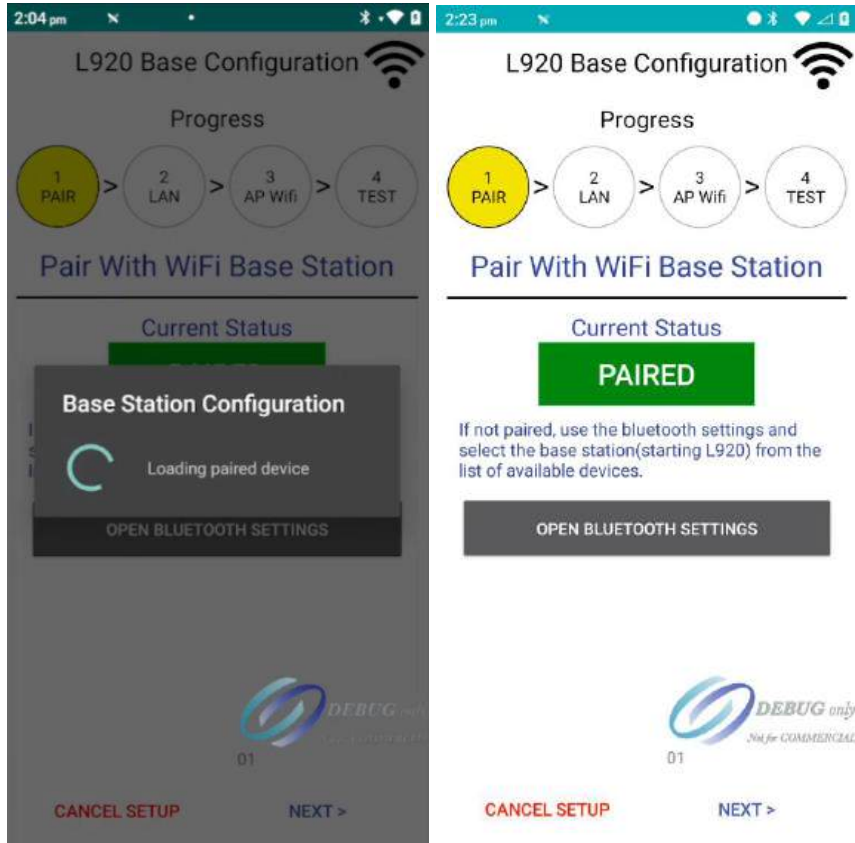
2:04 pm

L920 Base Configuration

Progress

1
PAIR
>
2
LAN
>
3
AP Wifi
>
4
TEST

Pair With WiFi Base Station

Current Status

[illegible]

Base Station Configuration

Loading paired device

OPEN BLUETOOTH SETTINGS

DEBUG only
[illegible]

01

CANCEL SETUP
NEXT >

2:23 pm

L920 Base Configuration

Progress

1
PAIR
>
2
LAN
>
3
AP Wifi
>
4
TEST

Pair With WiFi Base Station

Current Status

PAIRED

If not paired, use the bluetooth settings and select the base station(starting L920) from the list of available devices.

OPEN BLUETOOTH SETTINGS

DEBUG only
Not for COMMERCIAL

01

CANCEL SETUP
NEXT >